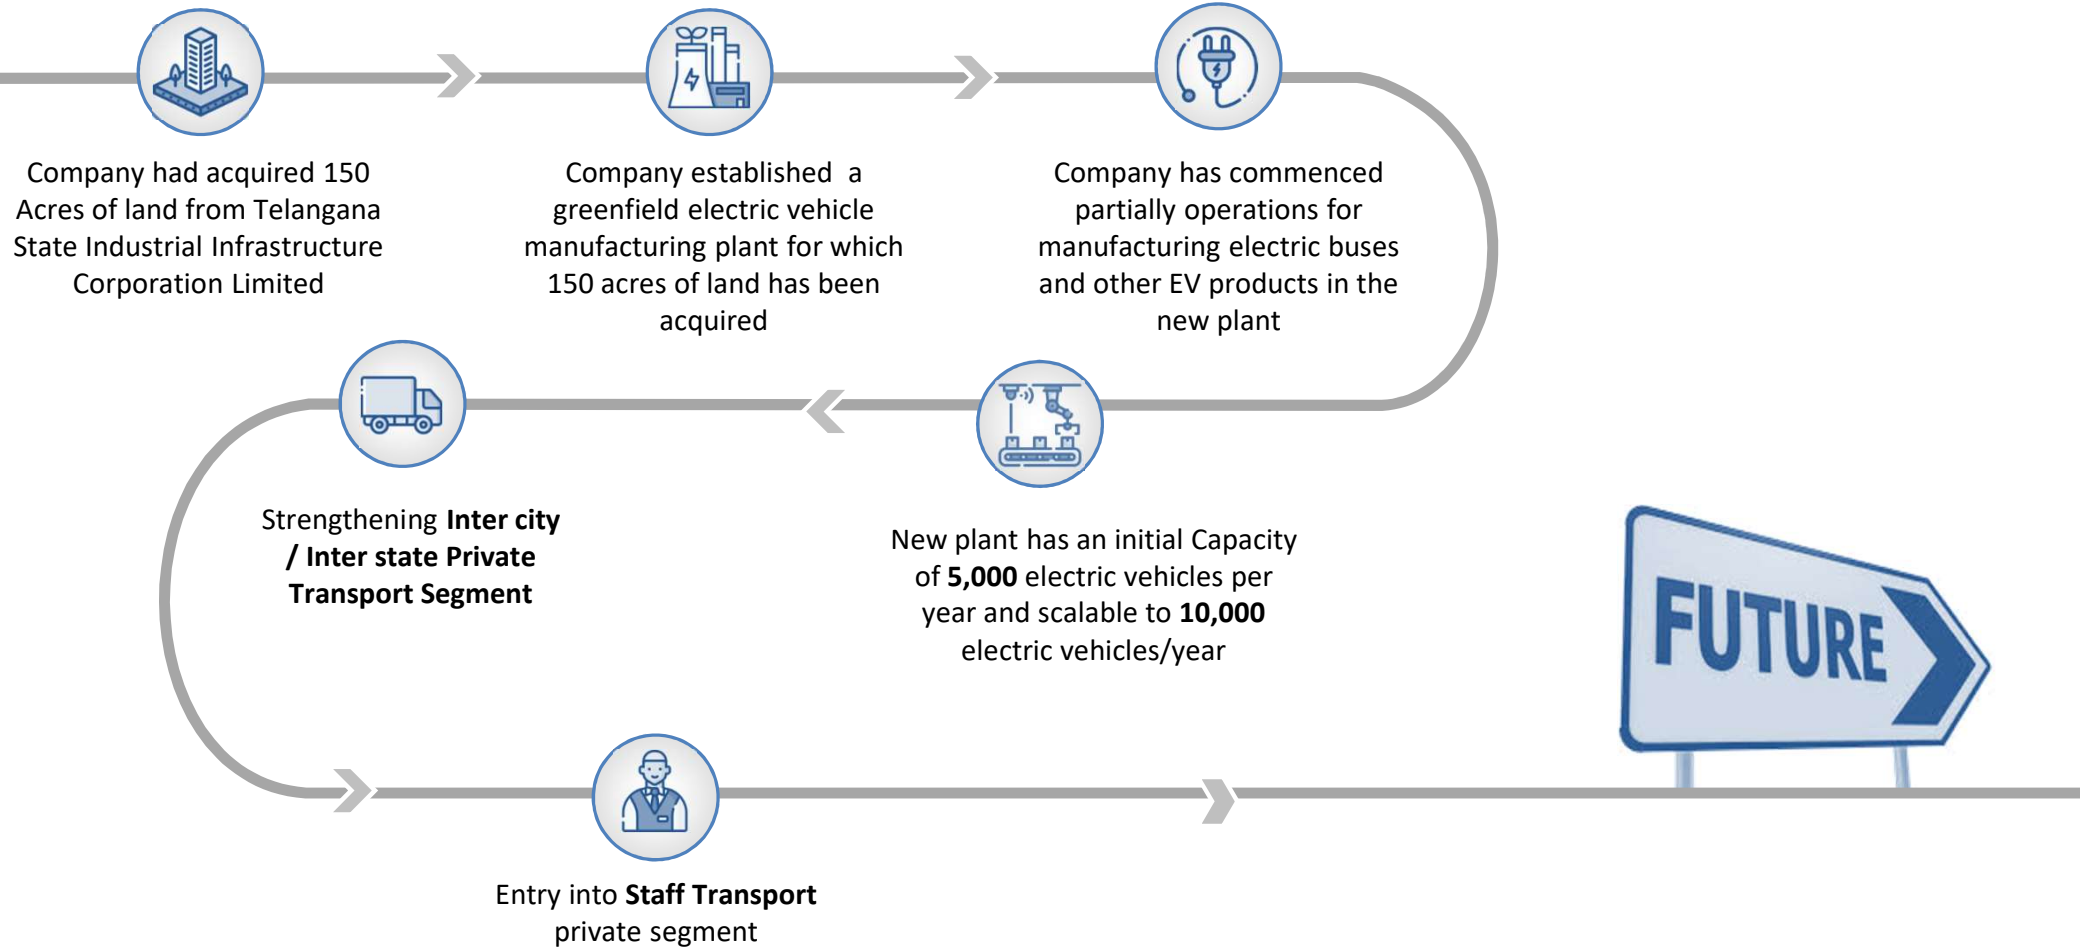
Company had acquired 150 Acres of land from Telangana State Industrial Infrastructure Corporation Limited

Company established a greenfield electric vehicle manufacturing plant for which 150 acres of land has been acquired

Company has commenced partially operations for manufacturing electric buses and other EV products in the new plant

New plant has an initial Capacity of **5,000** electric vehicles per year and scalable to **10,000** electric vehicles/year

Strengthening **Inter city / Inter state Private Transport Segment**

Entry into **Staff Transport** private segment

FUTURE